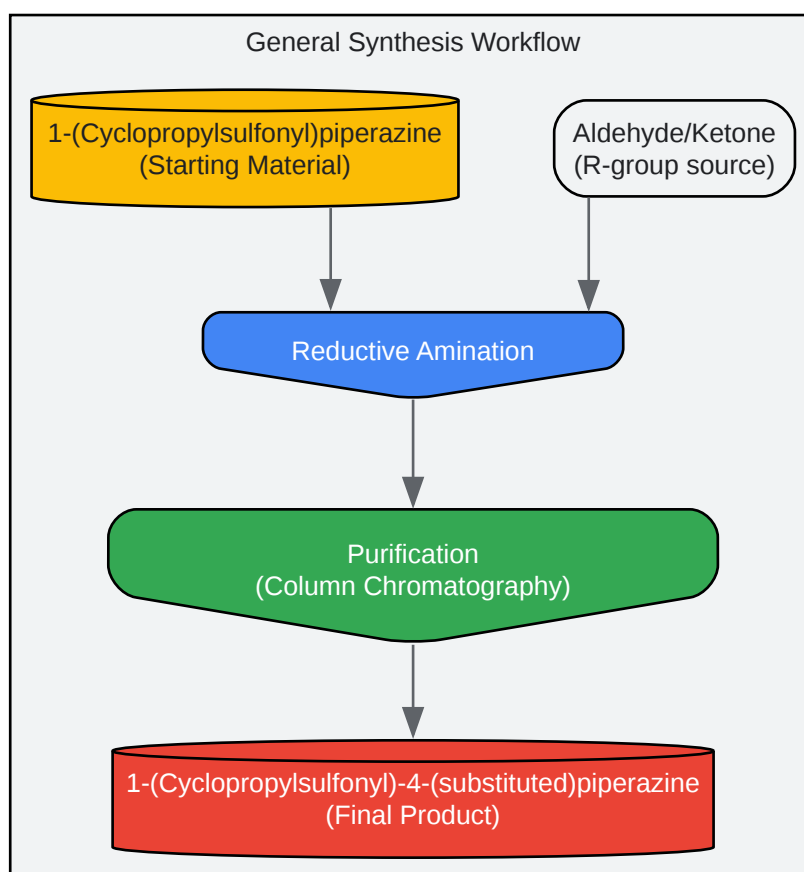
General Synthesis Workflow

1-(Cyclopropylsulfonyl)piperazine
(Starting Material)

Aldehyde/Ketone
(R-group source)

Reductive Amination

Purification
(Column Chromatography)

1-(Cyclopropylsulfonyl)-4-(substituted)piperazine
(Final Product)